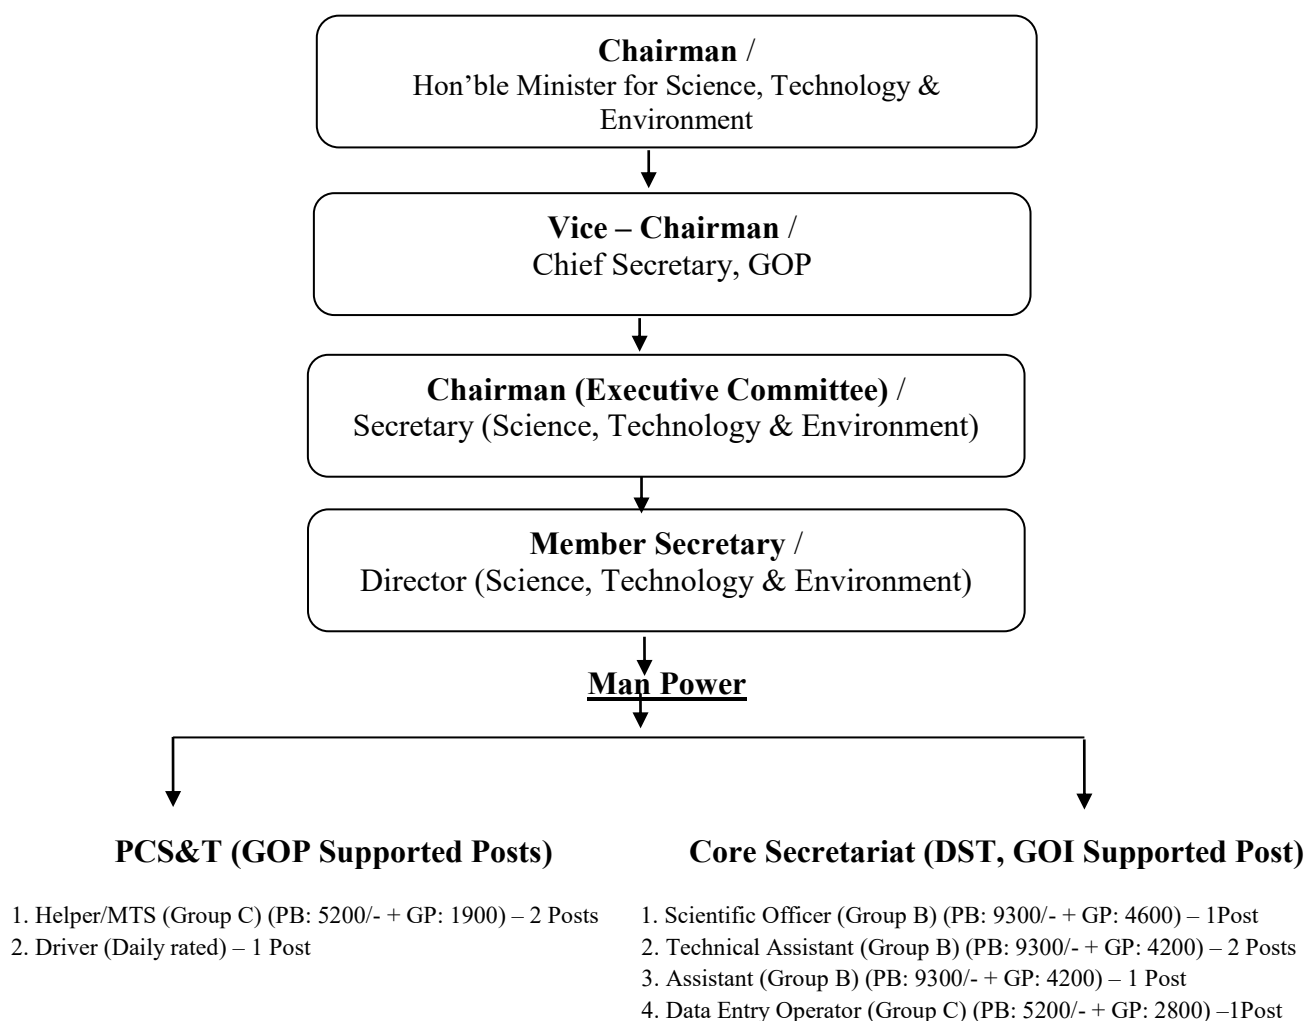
**Chairman** /
Hon'ble Minister for Science, Technology & Environment

**Vice – Chairman** /
Chief Secretary, GOP

**Chairman (Executive Committee)** /
Secretary (Science, Technology & Environment)

**Member Secretary** /
Director (Science, Technology & Environment)

**Man Power**

**PCS&T (GOP Supported Posts)**

1. Helper/MTS (Group C) (PB: 5200/- + GP: 1900) – 2 Posts
2. Driver (Daily rated) – 1 Post

**Core Secretariat (DST, GOI Supported Post)**

1. Scientific Officer (Group B) (PB: 9300/- + GP: 4600) – 1Post
2. Technical Assistant (Group B) (PB: 9300/- + GP: 4200) – 2 Posts
3. Assistant (Group B) (PB: 9300/- + GP: 4200) – 1 Post
4. Data Entry Operator (Group C) (PB: 5200/- + GP: 2800) –1Post